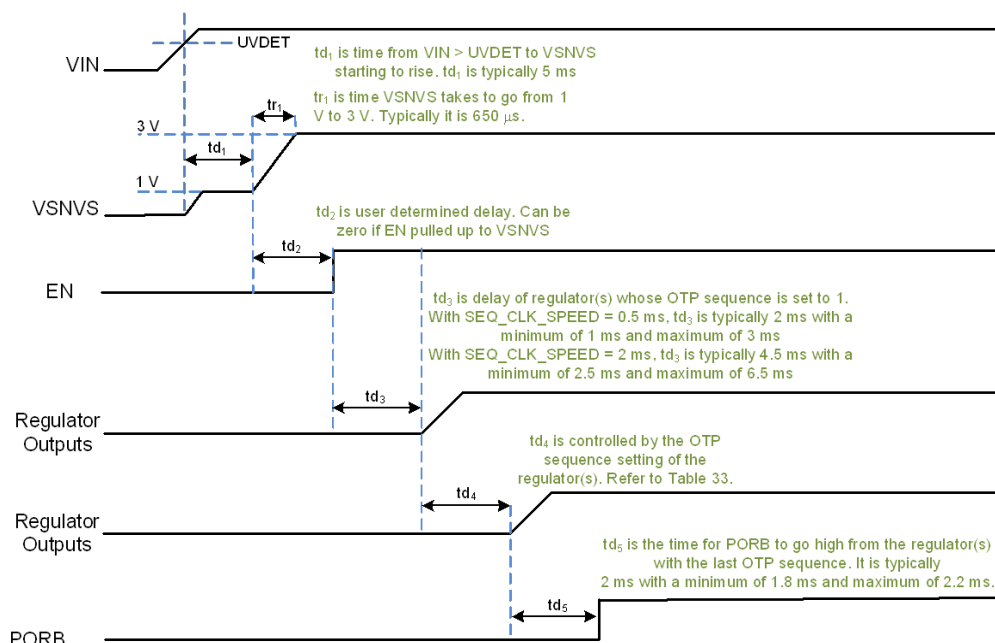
UVDET

VIN

$td_1$ is time from VIN > UVDET to VSNVS starting to rise. $td_1$ is typically 5 ms

$tr_1$

$tr_1$ is time VSNVS takes to go from 1 V to 3 V. Typically it is 650 $\mu$s.

3 V

$td_1$

1 V

VSNVS

$td_2$ is user determined delay. Can be zero if EN pulled up to VSNVS

$td_2$

EN

$td_3$ is delay of regulator(s) whose OTP sequence is set to 1. With SEQ_CLK_SPEED = 0.5 ms, $td_3$ is typically 2 ms with a minimum of 1 ms and maximum of 3 ms
With SEQ_CLK_SPEED = 2 ms, $td_3$ is typically 4.5 ms with a minimum of 2.5 ms and maximum of 6.5 ms

$td_3$

Regulator Outputs

$td_4$ is controlled by the OTP sequence setting of the regulator(s). Refer to Table 33.

$td_4$

Regulator Outputs

$td_5$ is the time for PORB to go high from the regulator(s) with the last OTP sequence. It is typically 2 ms with a minimum of 1.8 ms and maximum of 2.2 ms.

$td_5$

PORB